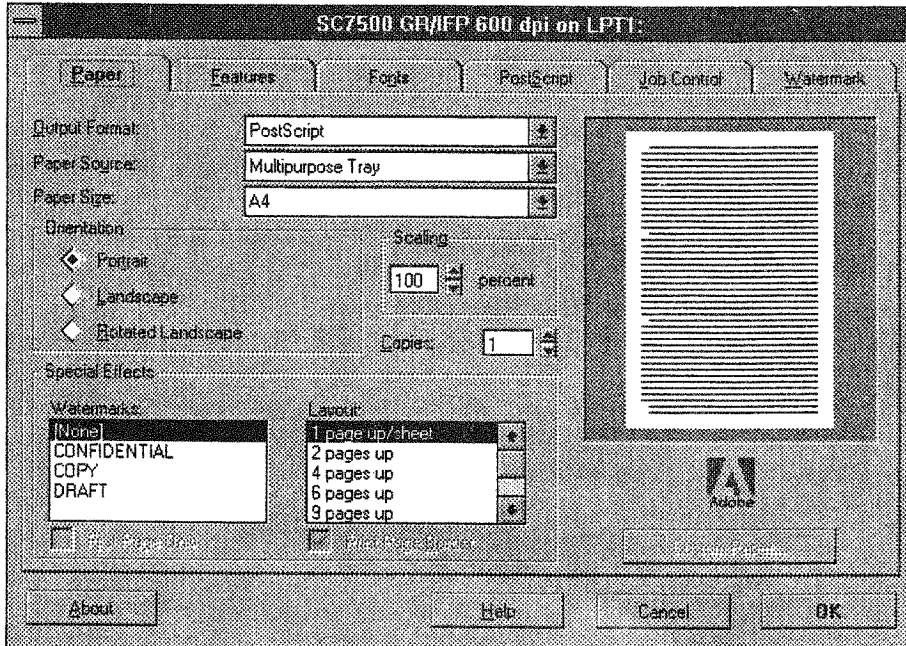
SC7500 GR/IFP 600 dpi on LPT1:

Paper | Features | Fonts | PostScript | Job Control | Watermark

Output Format: PostScript
Paper Source: Multipurpose Tray
Paper Size: A4

Orientation
Portrait
Landscape
Rotated Landscape

Scaling
100 percent

Copies: 1

Special Effects
Watermarks:
[None]
CONFIDENTIAL
COPY
DRAFT

Layout:
1 page up/sheet
2 pages up
4 pages up
6 pages up
9 pages up

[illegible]
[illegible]

Adobe

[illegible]

About | Help | Cancel | OK